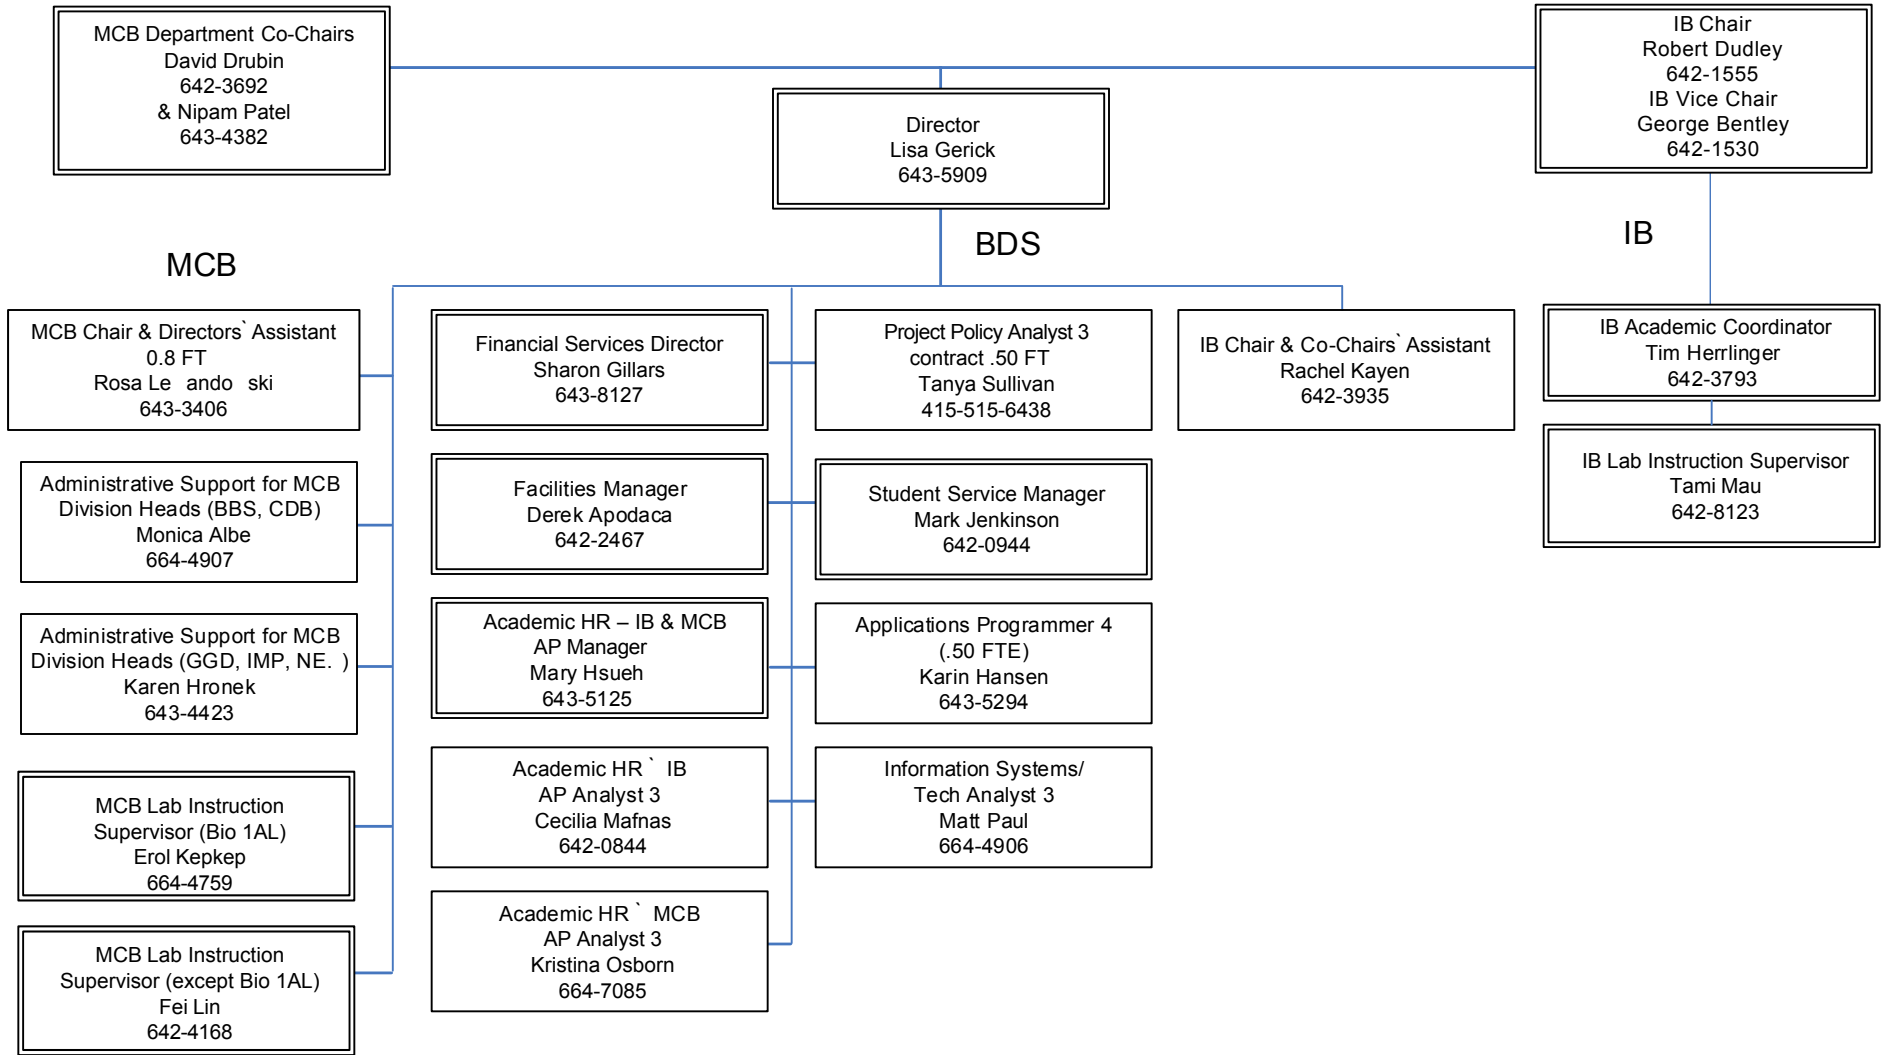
MCB Department Co-Chairs
David Drubin
642-3692
& Nipam Patel
643-4382

Director
Lisa Gerick
643-5909

IB Chair
Robert Dudley
642-1555
IB Vice Chair
George Bentley
642-1530

MCB

BDS

IB

MCB Chair & Directors` Assistant
0.8 FT
Rosa Le ando ski
643-3406

Administrative Support for MCB Division Heads (BBS, CDB)
Monica Albe
664-4907

Administrative Support for MCB Division Heads (GGD, IMP, NE. )
Karen Hronek
643-4423

MCB Lab Instruction Supervisor (Bio 1AL)
Erol Kepkep
664-4759

MCB Lab Instruction Supervisor (except Bio 1AL)
Fei Lin
642-4168

Financial Services Director
Sharon Gillars
643-8127

Facilities Manager
Derek Apodaca
642-2467

Academic HR – IB & MCB
AP Manager
Mary Hsueh
643-5125

Academic HR ` IB
AP Analyst 3
Cecilia Mafnas
642-0844

Academic HR ` MCB
AP Analyst 3
Kristina Osborn
664-7085

Project Policy Analyst 3
contract .50 FT
Tanya Sullivan
415-515-6438

Student Service Manager
Mark Jenkinson
642-0944

Applications Programmer 4
(.50 FTE)
Karin Hansen
643-5294

Information Systems/
Tech Analyst 3
Matt Paul
664-4906

IB Chair & Co-Chairs` Assistant
Rachel Kayen
642-3935

IB Academic Coordinator
Tim Herrlinger
642-3793

IB Lab Instruction Supervisor
Tami Mau
642-8123